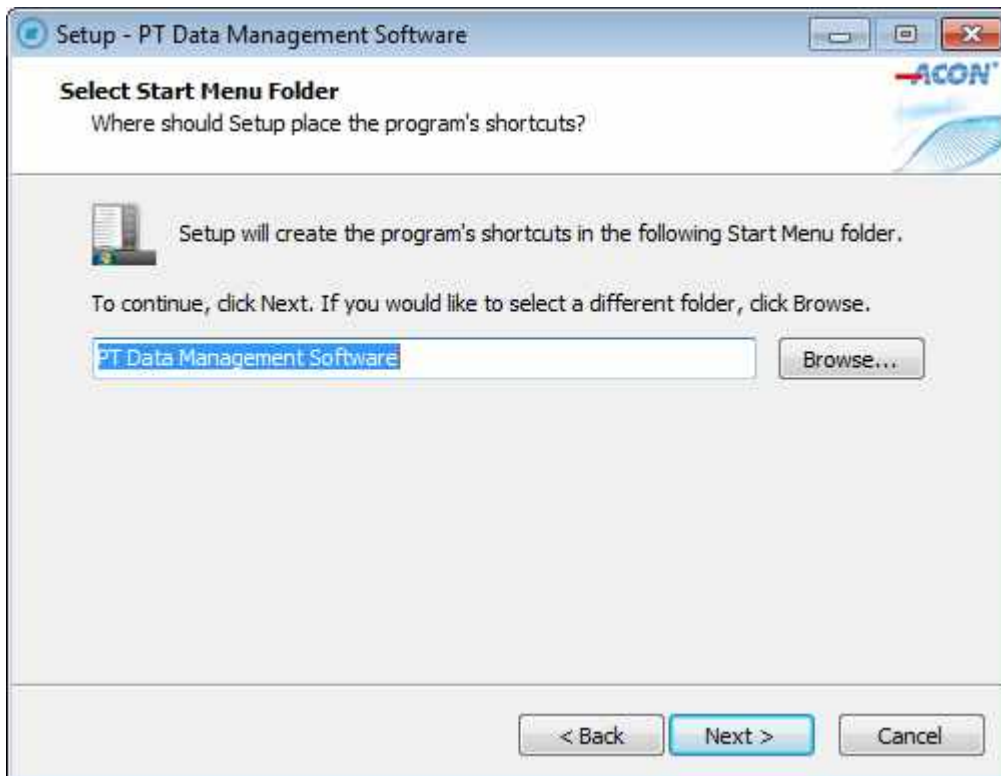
Setup - PT Data Management Software

Select Start Menu Folder
Where should Setup place the program's shortcuts?

ACON

Setup will create the program's shortcuts in the following Start Menu folder.

To continue, click Next. If you would like to select a different folder, click Browse.

PT Data Management Software

Browse...

< Back

Next >

Cancel